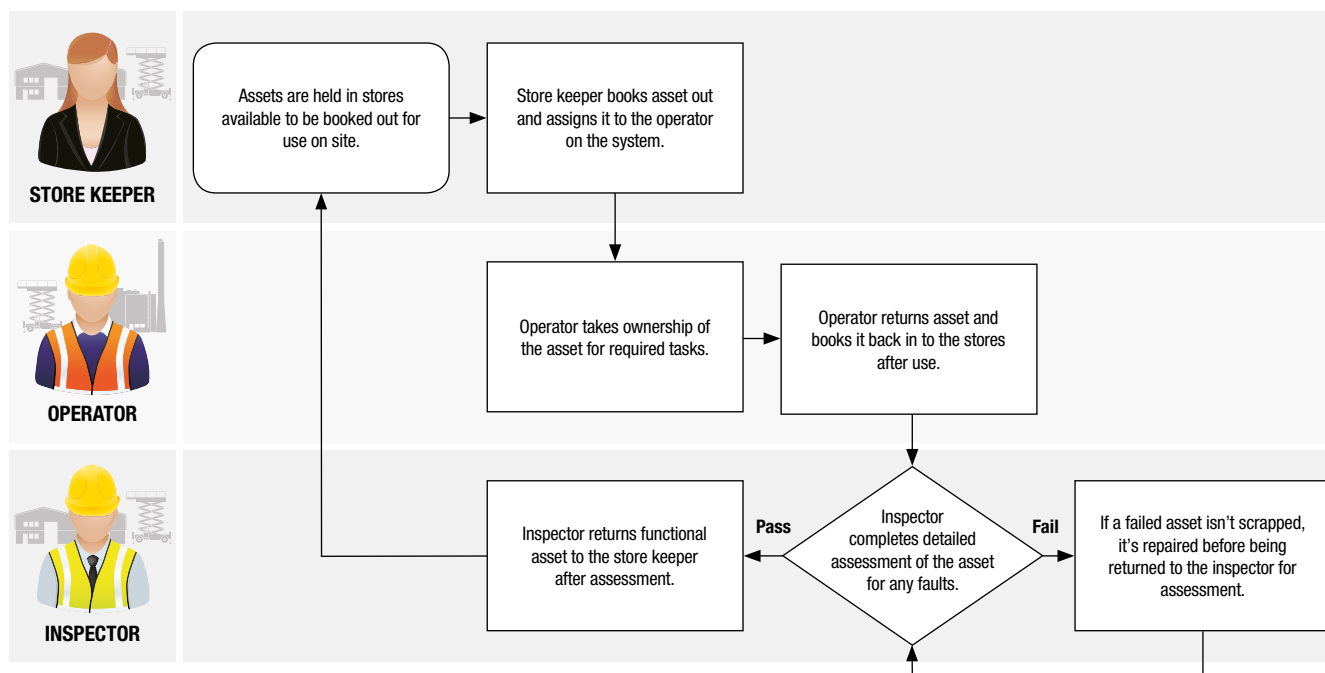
STORE KEEPER

Assets are held in stores available to be booked out for use on site.

Store keeper books asset out and assigns it to the operator on the system.

OPERATOR

Operator takes ownership of the asset for required tasks.

Operator returns asset and books it back in to the stores after use.

INSPECTOR

Inspector returns functional asset to the store keeper after assessment.

Pass

Inspector completes detailed assessment of the asset for any faults.

Fail

If a failed asset isn't scrapped, it's repaired before being returned to the inspector for assessment.